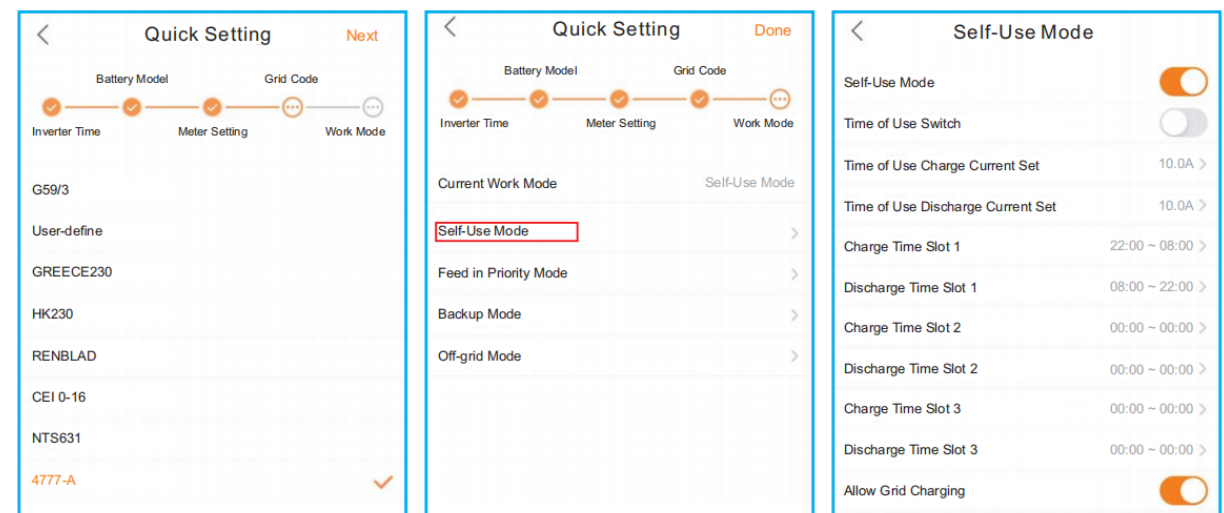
Quick Setting Next

Battery Model Grid Code

Inverter Time Meter Setting Work Mode

G59/3

User-define

GREECE230

HK230

RENBLAD

CEI 0-16

NTS631

4777-A

Quick Setting Done

Battery Model Grid Code

Inverter Time Meter Setting Work Mode

Current Work Mode Self-Use Mode

Self-Use Mode

Feed in Priority Mode

Backup Mode

Off-grid Mode

Self-Use Mode

Self-Use Mode

Time of Use Switch

Time of Use Charge Current Set 10.0A

Time of Use Discharge Current Set 10.0A

Charge Time Slot 1 22:00 ~ 08:00

Discharge Time Slot 1 08:00 ~ 22:00

Charge Time Slot 2 00:00 ~ 00:00

Discharge Time Slot 2 00:00 ~ 00:00

Charge Time Slot 3 00:00 ~ 00:00

Discharge Time Slot 3 00:00 ~ 00:00

Allow Grid Charging